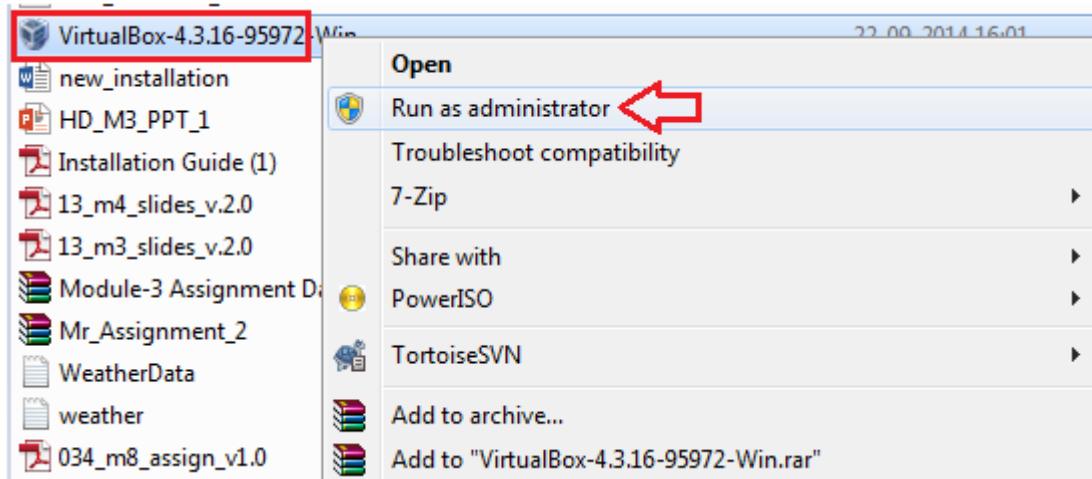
VirtualBox-4.3.16-95972-Win 22-09-2014 16:01
new_installation
HD_M3_PPT_1
Installation Guide (1)
13_m4_slides_v.2.0
13_m3_slides_v.2.0
Module-3 Assignment Da
Mr_Assignment_2
WeatherData
weather
034_m8_assign_v1.0

Open
Run as administrator
Troubleshoot compatibility
7-Zip
Share with
PowerISO
TortoiseSVN
Add to archive...
Add to "VirtualBox-4.3.16-95972-Win.rar"